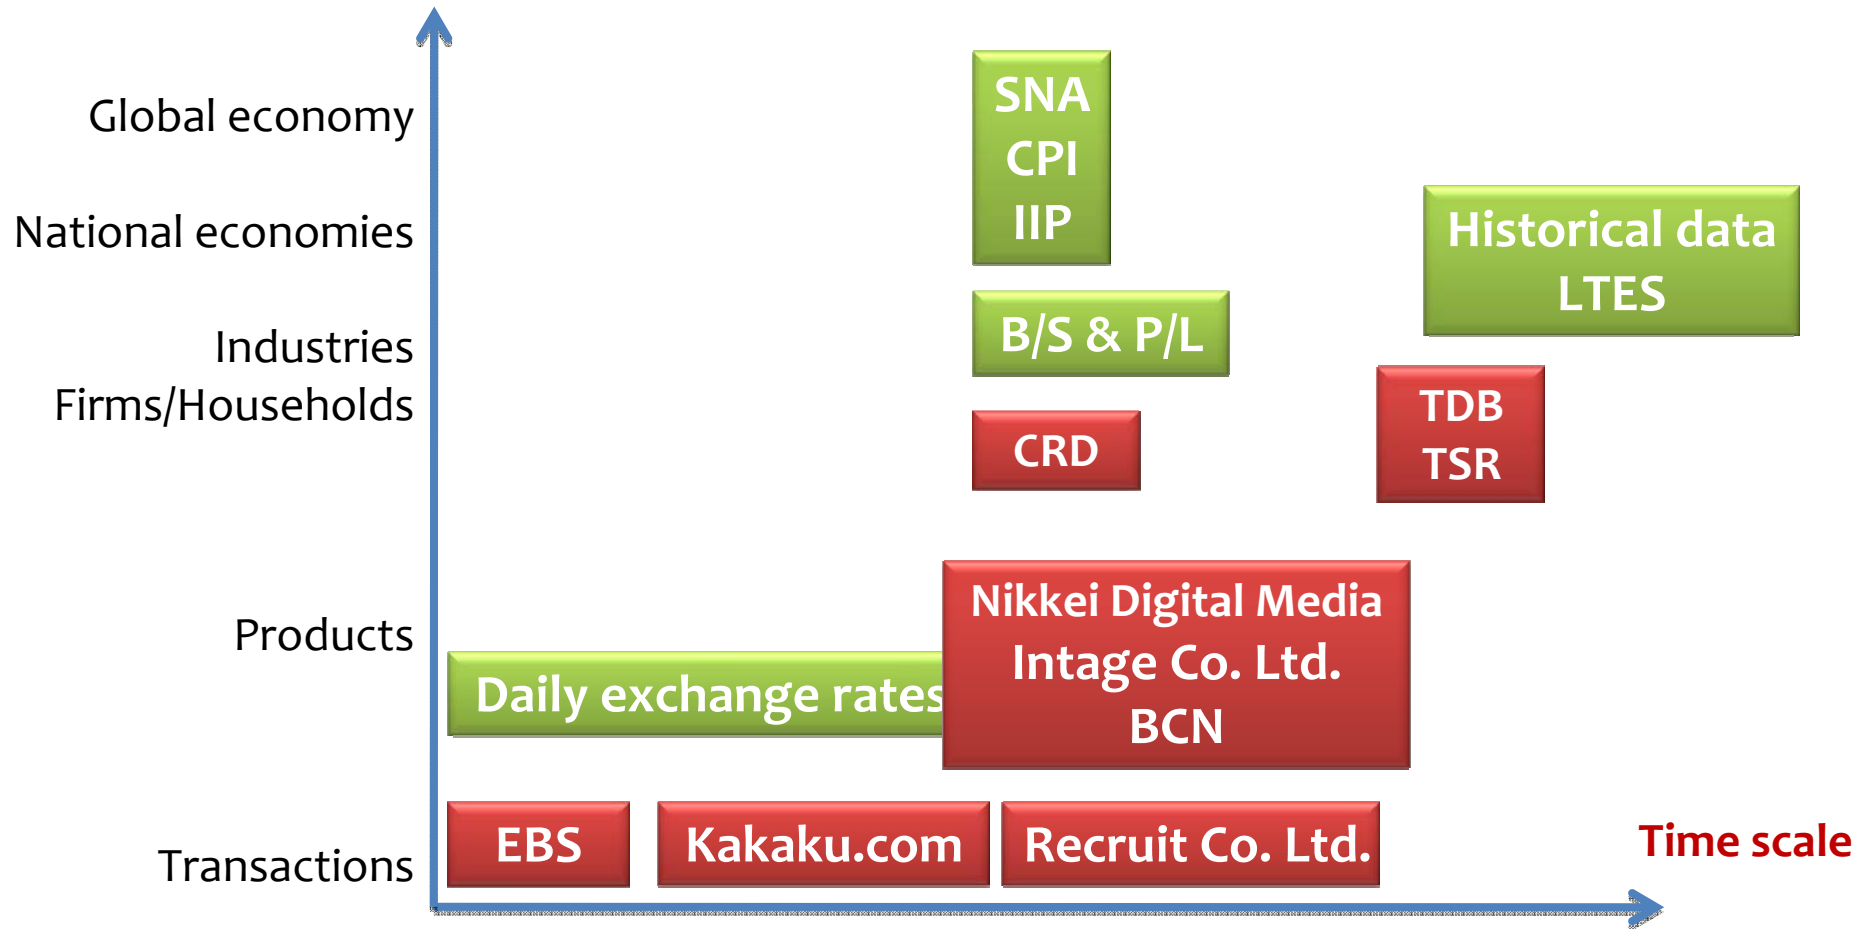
Global economy
National economies
Industries
Firms/Households
Products
Transactions

SNA
CPI
IIP

Historical data
LTES

B/S & P/L

TDB
TSR

CRD

Nikkei Digital Media
Intage Co. Ltd.
BCN

Daily exchange rates

EBS

Kakaku.com

Recruit Co. Ltd.

Time scale